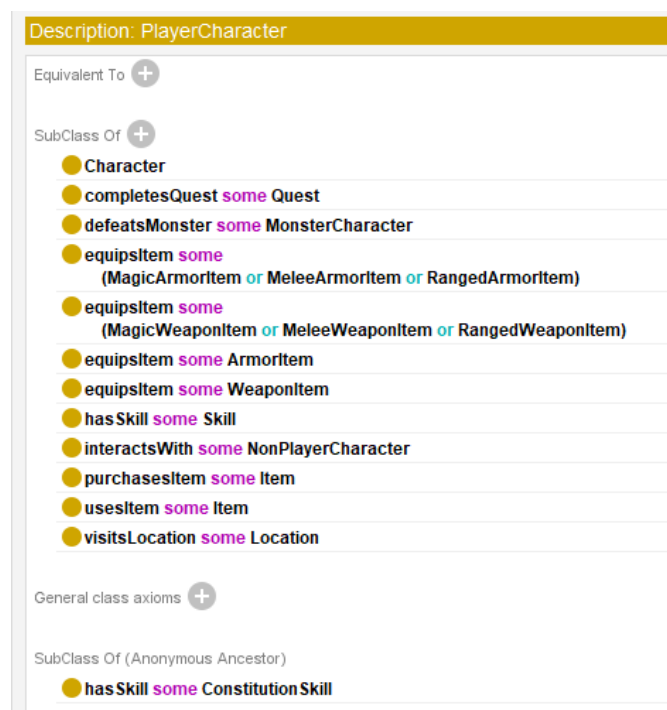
Description: PlayerCharacter

Equivalent To

SubClass Of

Character

completesQuest some Quest

defeatsMonster some MonsterCharacter

equipsItem some (MagicArmorItem or MeleeArmorItem or RangedArmorItem)

equipsItem some (MagicWeaponItem or MeleeWeaponItem or RangedWeaponItem)

equipsItem some ArmorItem

equipsItem some WeaponItem

hasSkill some Skill

interactsWith some NonPlayerCharacter

purchasesItem some Item

usesItem some Item

visitsLocation some Location

General class axioms

SubClass Of (Anonymous Ancestor)

hasSkill some ConstitutionSkill